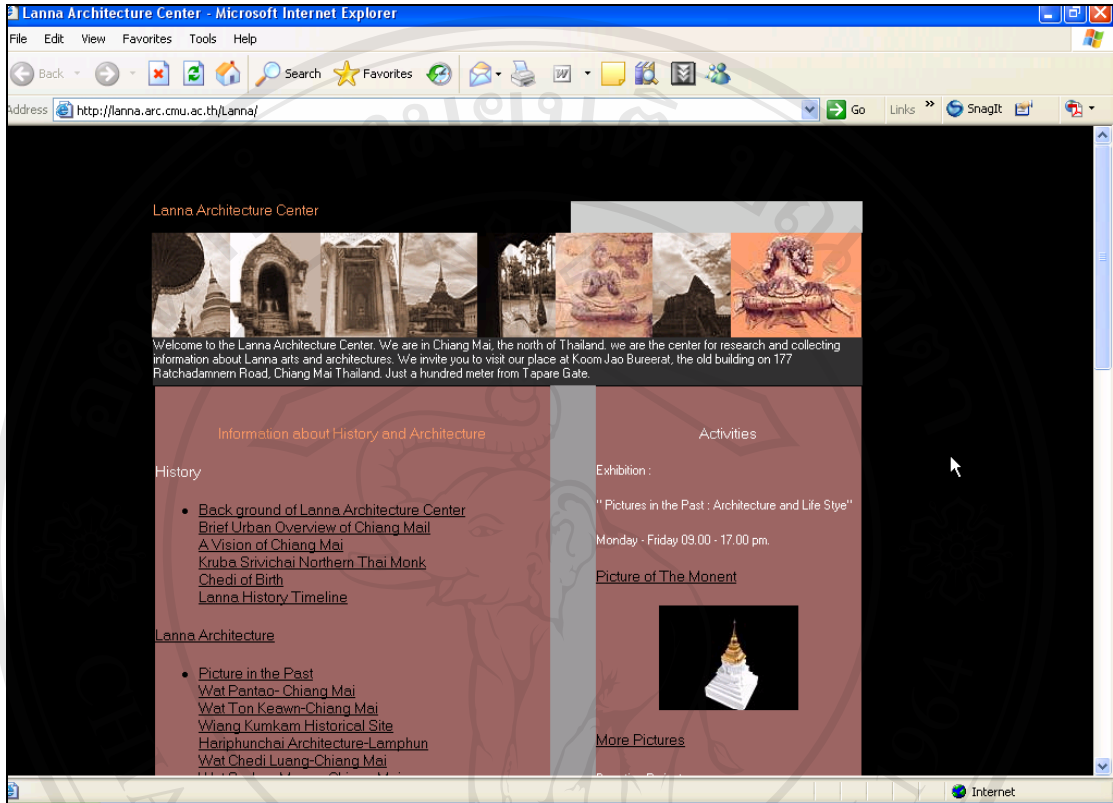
Lanna Architecture Center - Microsoft Internet Explorer

File Edit View Favorites Tools Help

Back Search Favorites

Address http://lanna.arc.cmu.ac.th/Lanna/ Go Links SnagIt

Lanna Architecture Center

Welcome to the Lanna Architecture Center. We are in Chiang Mai, the north of Thailand. we are the center for research and collecting information about Lanna arts and architectures. We invite you to visit our place at Koom Jao Bureerat, the old building on 177 Ratchadamnern Road, Chiang Mai Thailand. Just a hundred meter from Tapare Gate.

Information about History and Architecture

History

- Back ground of Lanna Architecture Center
Brief Urban Overview of Chiang Mail
A Vision of Chiang Mai
Kruba Srivichai Northern Thai Monk
Chedi of Birth
Lanna History Timeline

Lanna Architecture

- Picture in the Past
Wat Pantao- Chiang Mai
Wat Ton Keawn-Chiang Mai
Wiang Kumkam Historical Site
Hariphunchai Architecture-Lamphun
Wat Chedi Luang-Chiang Mai
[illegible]

Activities

Exhibition :

" Pictures in the Past : Architecture and Life Stye"

Monday - Friday 09.00 - 17.00 pm.

Picture of The Monent

More Pictures

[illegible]

Internet